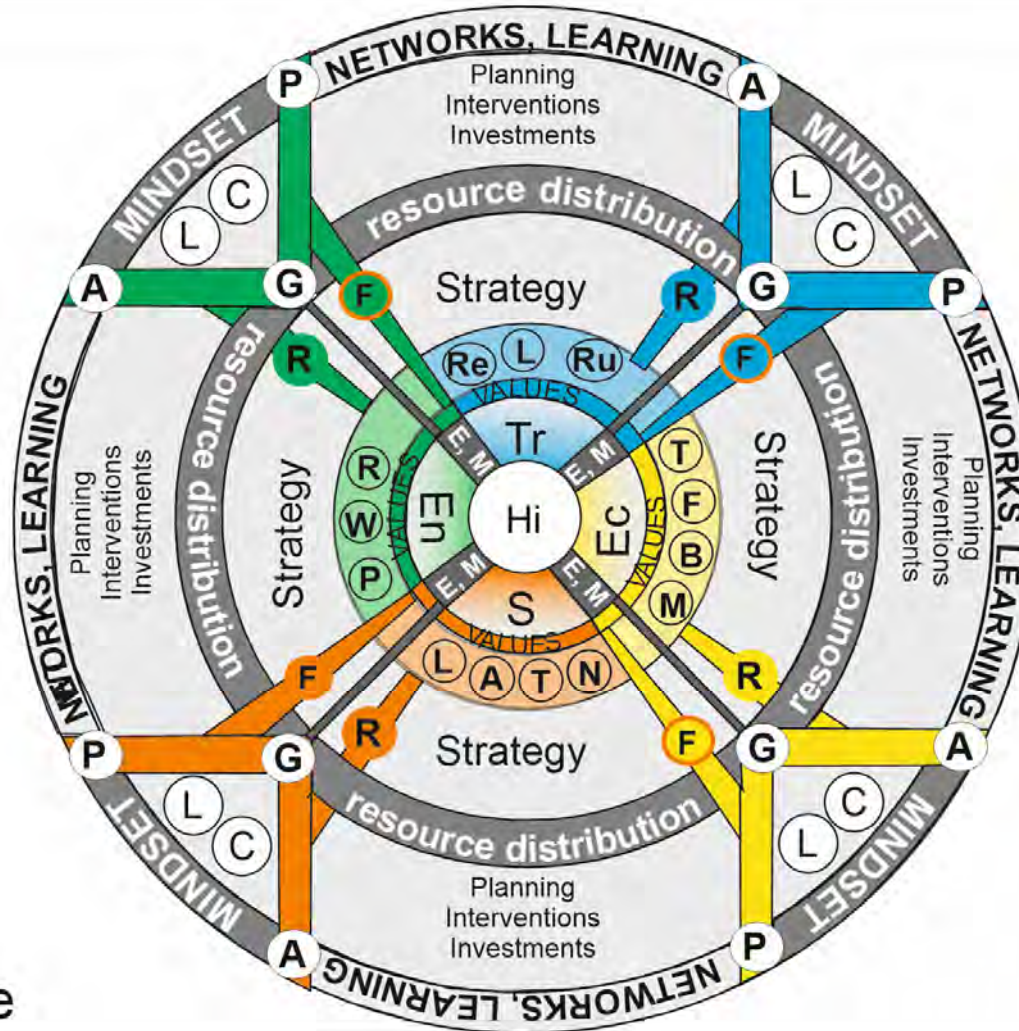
NETWORKS, LEARNING
Planning
Interventions
Investments
P
A
MINDSET
MINDSET
L
C
L
C
resource distribution
A
G
F
Strategy
R
G
P
R
Re
L
Ru
VALUES
Tr
F
NETWORKS, LEARNING
resource distribution
E, M
E, M
Planning
Interventions
Investments
NETWORKS, LEARNING
Planning
Interventions
Investments
R
W
P
VALUES
En
Hi
Ec
VALUES
T
F
B
M
Strategy
Strategy
resource distribution
E, M
E, M
S
VALUES
L
A
T
N
resource distribution
F
R
R
P
G
Strategy
F
G
A
L
C
L
C
resource distribution
MINDSET
MINDSET
Planning
Interventions
Investments
A
P
NETWORKS, LEARNING
e